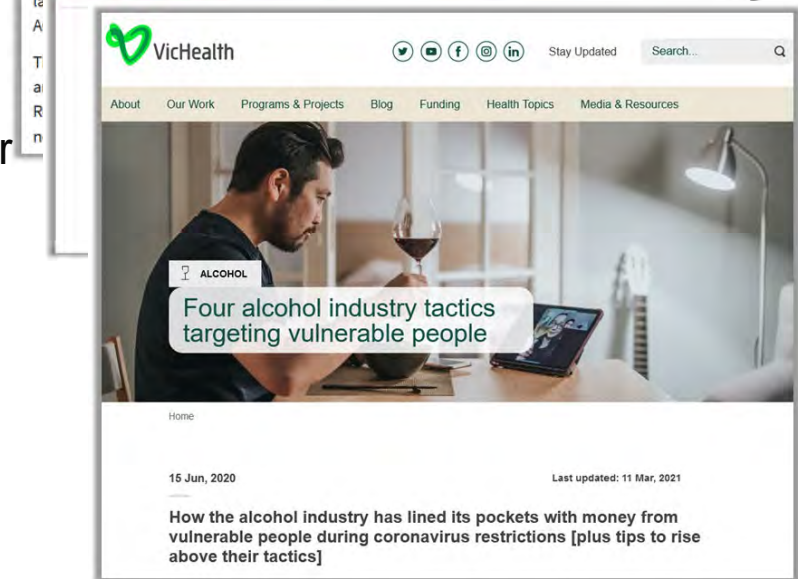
ta
A

T
a
R
n

r

VicHealth

Stay Updated

Search...

About
Our Work
Programs & Projects
Blog
Funding
Health Topics
Media & Resources

ALCOHOL

Four alcohol industry tactics targeting vulnerable people

Home

15 Jun, 2020

Last updated: 11 Mar, 2021

How the alcohol industry has lined its pockets with money from vulnerable people during coronavirus restrictions [plus tips to rise above their tactics]